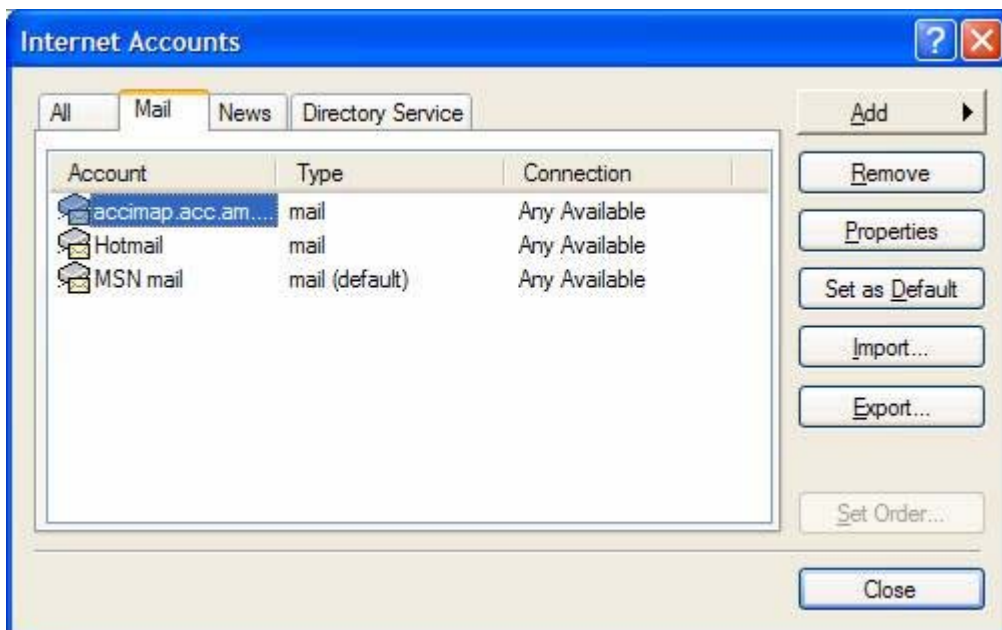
Internet Accounts

All Mail News Directory Service

| Account | Type | Connection |
|---|---|---|
| accimap.acc.am.... | mail | Any Available |
| Hotmail | mail | Any Available |
| MSN mail | mail (default) | Any Available |

Add
Remove
Properties
Set as Default
Import...
Export...
Set Order...
Close